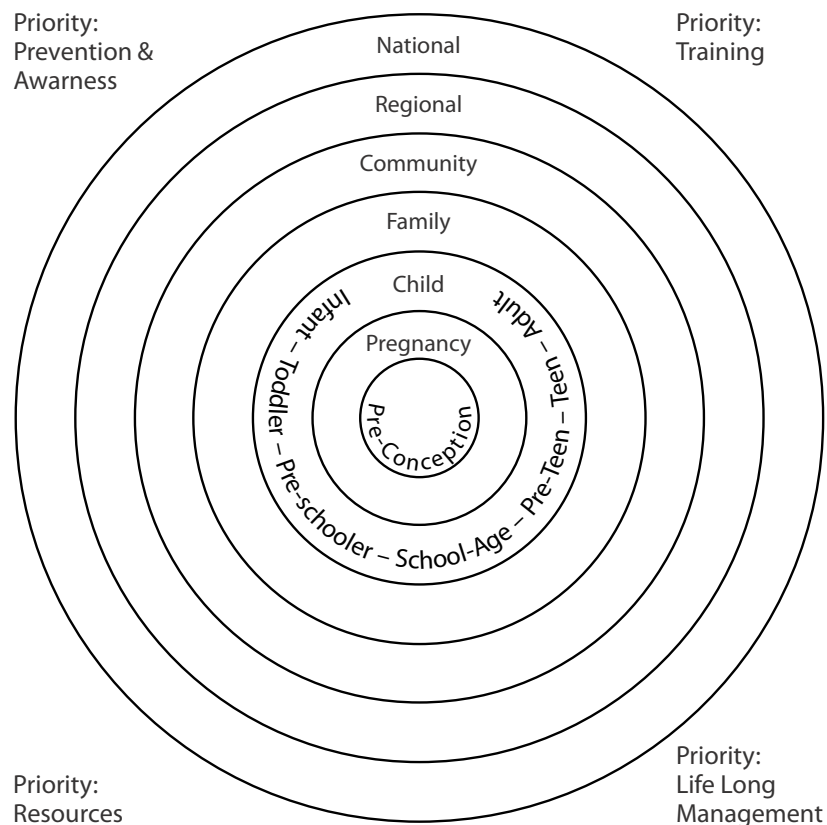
Priority:
Prevention &
Awarness

Priority:
Training

National

Regional

Community

Family

Child

Pregnancy

Pre-Conception

Infant – Toddler – Pre-schooler – School-Age – Pre-Teen – Teen – Adult

Priority:
Resources

Priority:
Life Long
Management